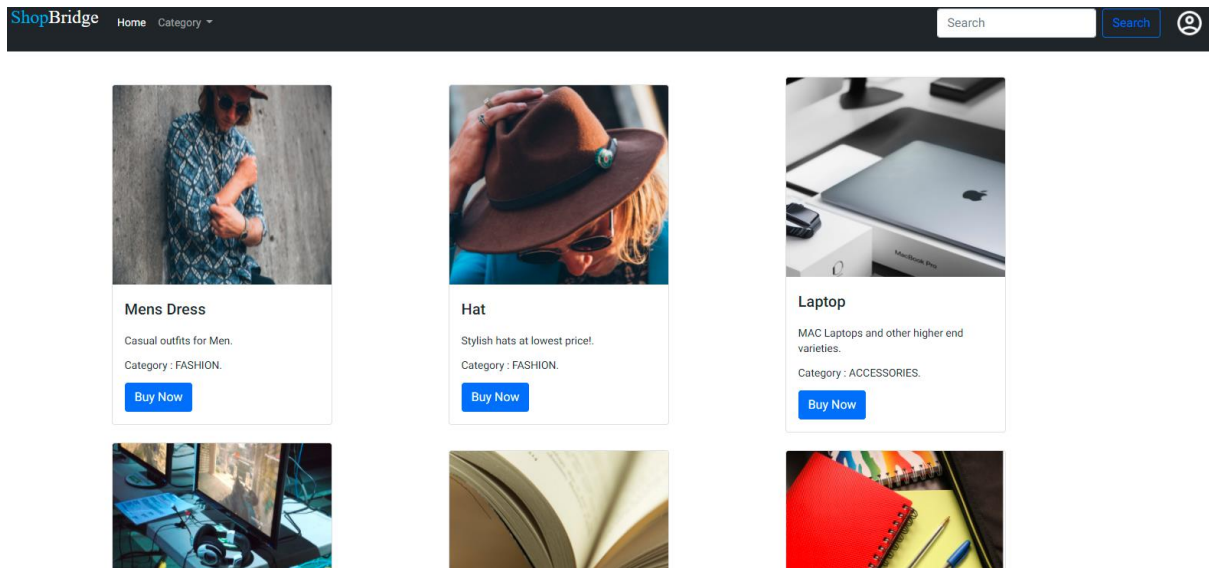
ShopBridge Home Category

Search Search

Mens Dress

Casual outfits for Men.

Category : FASHION.

Buy Now

Hat

Stylish hats at lowest price!.

Category : FASHION.

Buy Now

Laptop

MAC Laptops and other higher end varieties.

Category : ACCESSORIES.

Buy Now